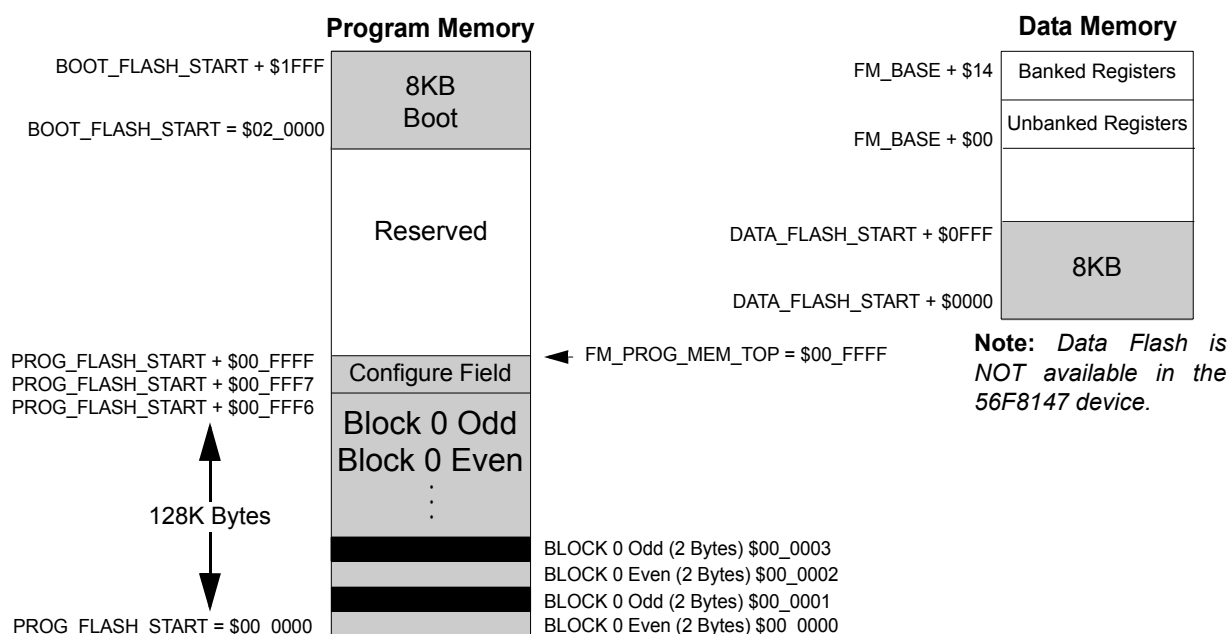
Program Memory

BOOT_FLASH_START + $1FFF
8KB
Boot
BOOT_FLASH_START = $02_0000

Reserved

PROG_FLASH_START + $00_FFFF
PROG_FLASH_START + $00_FFF7
PROG_FLASH_START + $00_FFF6
Configure Field
FM_PROG_MEM_TOP = $00_FFFF
Block 0 Odd
Block 0 Even
⋮
128K Bytes
BLOCK 0 Odd (2 Bytes) $00_0003
BLOCK 0 Even (2 Bytes) $00_0002
BLOCK 0 Odd (2 Bytes) $00_0001
PROG_FLASH_START = $00_0000
BLOCK 0 Even (2 Bytes) $00_0000

Data Memory

FM_BASE + $14
Banked Registers
Unbanked Registers
FM_BASE + $00

DATA_FLASH_START + $0FFF
8KB
DATA_FLASH_START + $0000

Note: Data Flash is NOT available in the 56F8147 device.